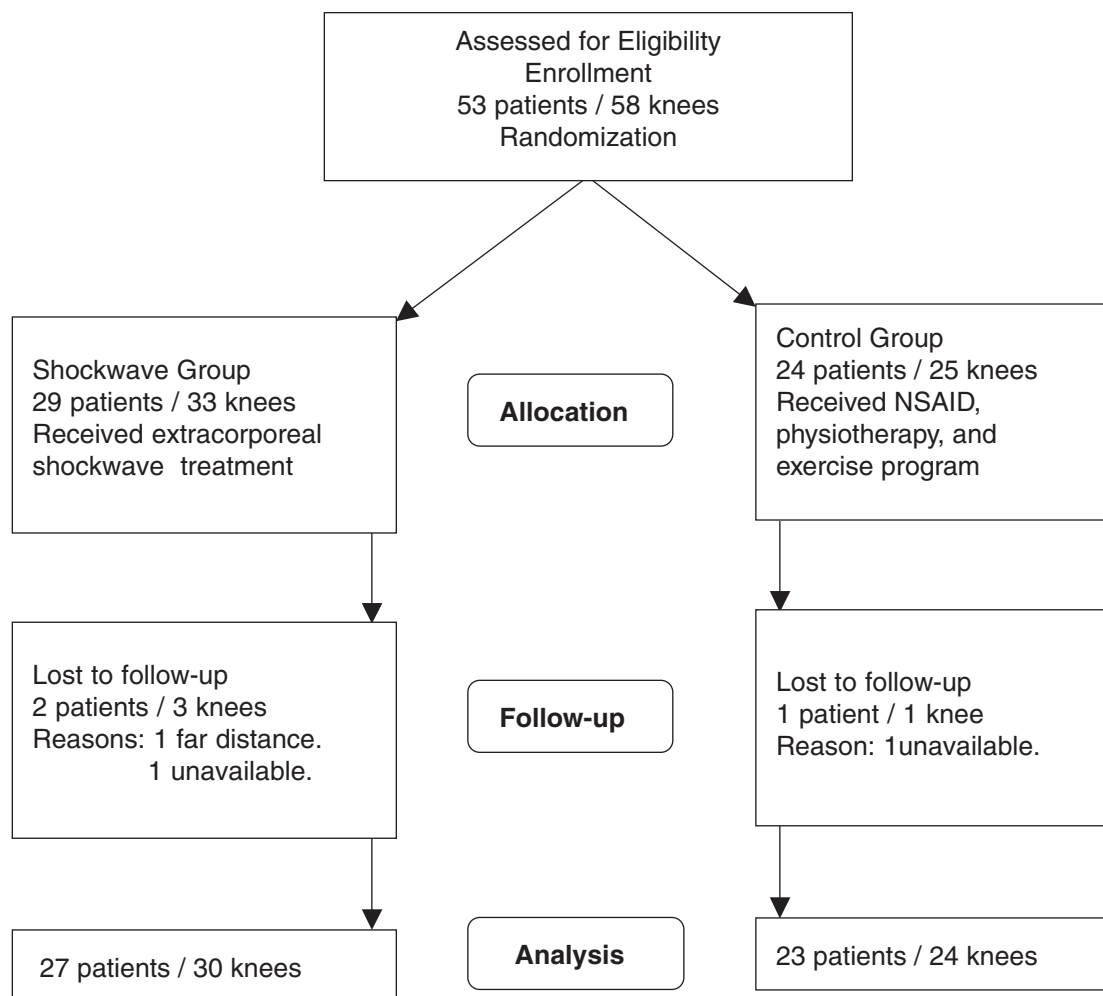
Assessed for Eligibility
Enrollment
53 patients / 58 knees
Randomization

Shockwave Group
29 patients / 33 knees
Received extracorporeal shockwave treatment

Allocation

Control Group
24 patients / 25 knees
Received NSAID, physiotherapy, and exercise program

Lost to follow-up
2 patients / 3 knees
Reasons: 1 far distance.
1 unavailable.

Follow-up

Lost to follow-up
1 patient / 1 knee
Reason: 1unavailable.

27 patients / 30 knees

Analysis

23 patients / 24 knees